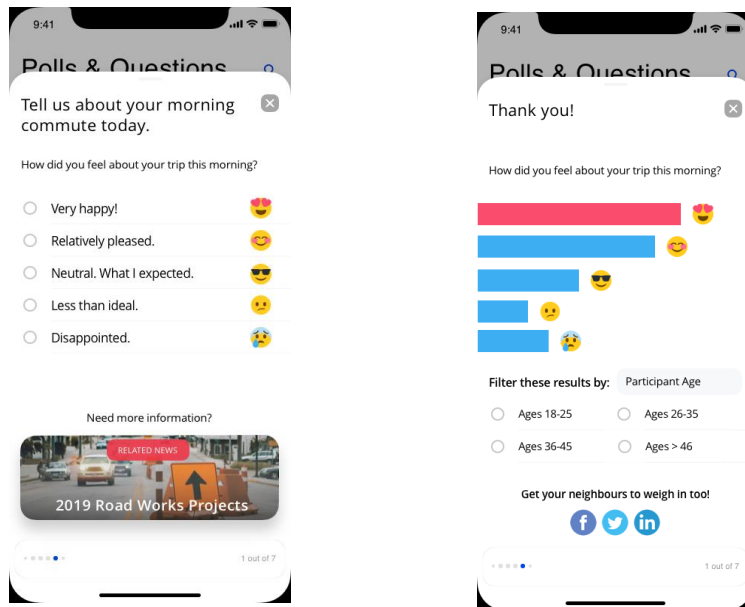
9:41

Polls & Questions

Tell us about your morning commute today.

How did you feel about your trip this morning?

Very happy! 😍

Relatively pleased. 😊

Neutral. What I expected. 😎

Less than ideal. 😕

Disappointed. 😰

Need more information?

RELATED NEWS

2019 Road Works Projects

1 out of 7

9:41

Polls & Questions

Thank you!

How did you feel about your trip this morning?

Filter these results by: Participant Age

Ages 18-25

Ages 26-35

Ages 36-45

Ages > 46

Get your neighbours to weigh in too!

1 out of 7